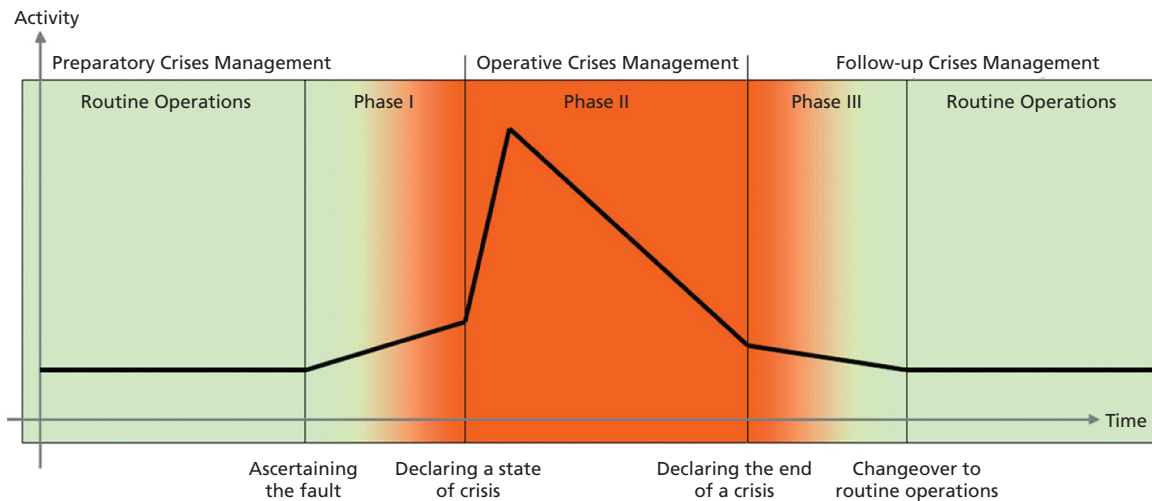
Activity

Preparatory Crises Management

Operative Crises Management

Follow-up Crises Management

Routine Operations

Phase I

Phase II

Phase III

Routine Operations

Time

Ascertaining the fault

Declaring a state of crisis

Declaring the end of a crisis

Changeover to routine operations